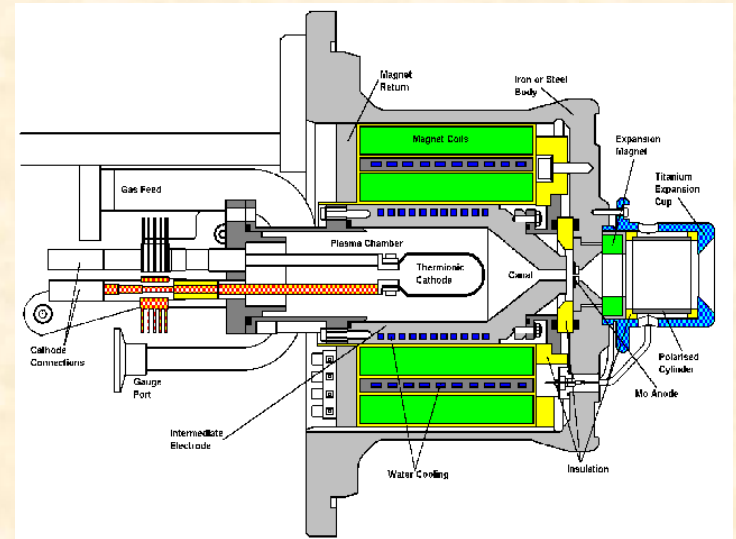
Magnet Return

Iron or Steel Body

Magnet Coils

Expansion Magnet

Titanium Expansion Cup

Gas Feed

Plasma Chamber

Thermionic Cathode

Canal

Cathode Connections

Gauge Port

Polarised Cylinder

Mo Anode

Intermediate Electrode

Water Cooling

Insulation